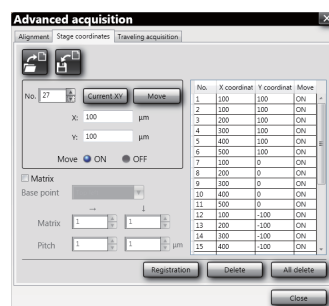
Advanced acquisition

Alignment | Stage coordinates | Traveling acquisition

No. 27 | Current XY | Move

X: 100 μm

Y: 100 μm

Move ON OFF

Matrix

Base point

Matrix 1 1

Pitch 1 1 μm

| No. | X coordinat | Y coordinat | Move |
|---|---|---|---|
| 1 | 100 | 100 | ON |
| 2 | 100 | 100 | ON |
| 3 | 200 | 100 | ON |
| 4 | 300 | 100 | ON |
| 5 | 400 | 100 | ON |
| 6 | 500 | 100 | ON |
| 7 | 100 | 0 | ON |
| 8 | 200 | 0 | ON |
| 9 | 300 | 0 | ON |
| 10 | 400 | 0 | ON |
| 11 | 500 | 0 | ON |
| 12 | 100 | -100 | ON |
| 13 | 200 | -100 | ON |
| 14 | 300 | -100 | ON |
| 15 | 400 | -100 | ON |

Registration | Delete | All delete

Close